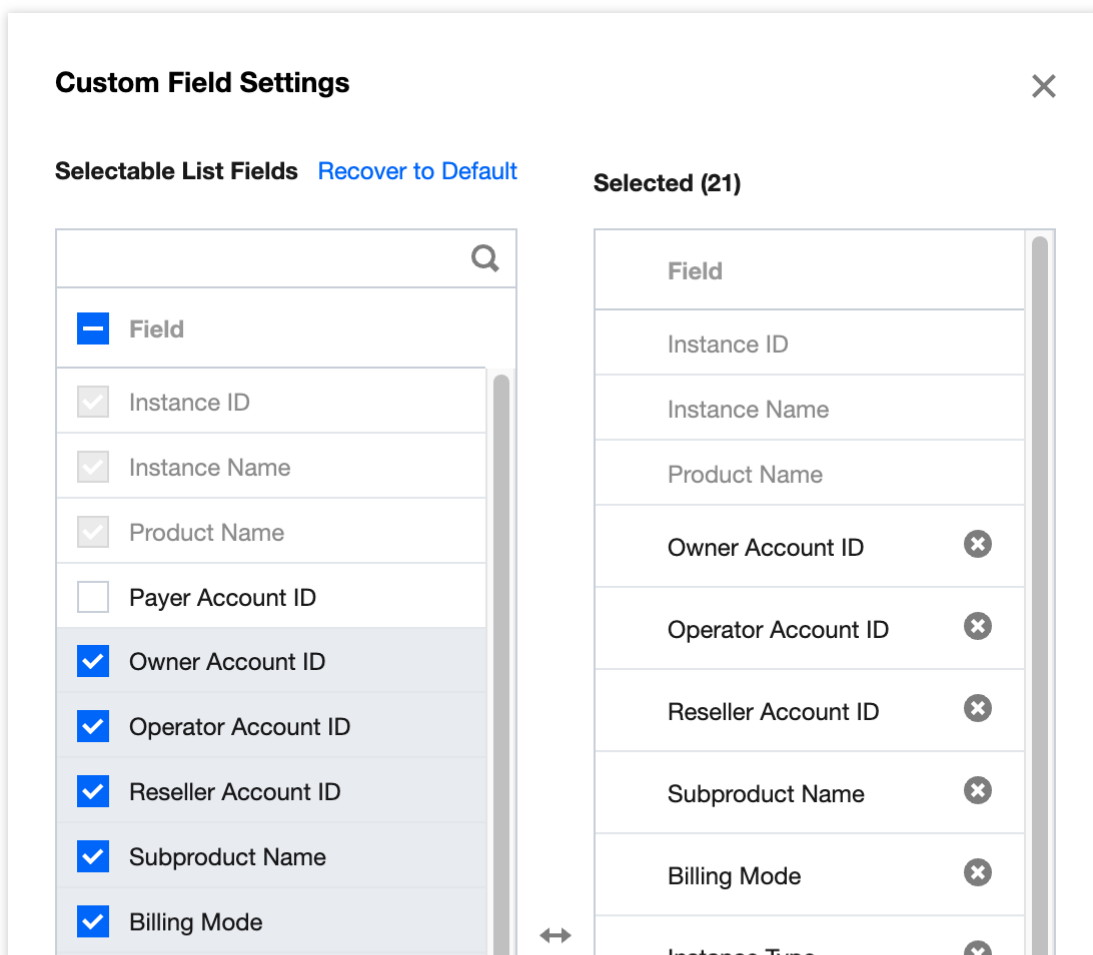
Custom Field Settings

Selectable List Fields Recover to Default

Field

Instance ID

Instance Name

Product Name

Payer Account ID

Owner Account ID

Operator Account ID

Reseller Account ID

Subproduct Name

Billing Mode

Selected (21)

Field

Instance ID

Instance Name

Product Name

Owner Account ID

Operator Account ID

Reseller Account ID

Subproduct Name

Billing Mode

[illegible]